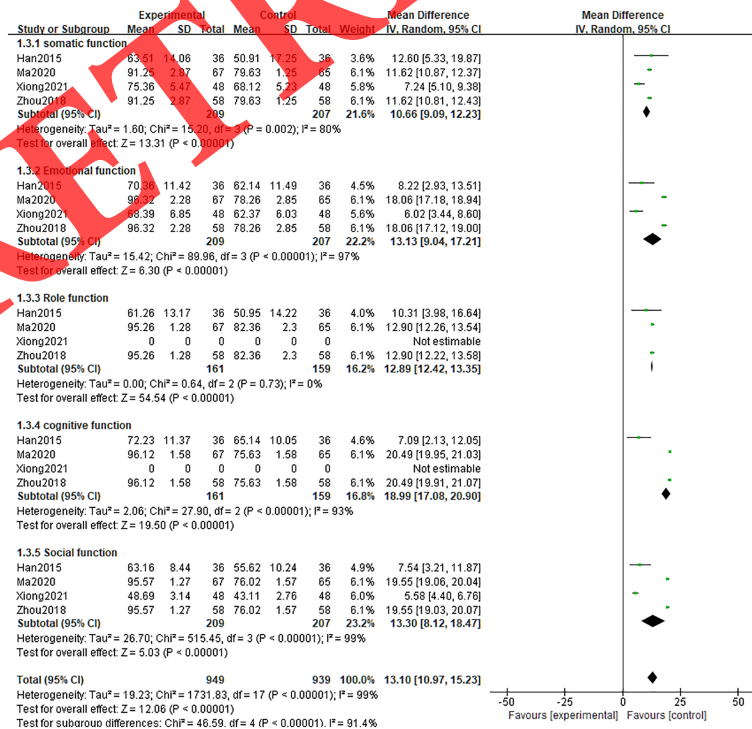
| Study or Subgroup | Experimental Mean | Experimental SD | Experimental Total | Control Mean | Control SD | Control Total | Weight | Mean Difference IV, Random, 95% CI |
|---|---|---|---|---|---|---|---|---|
| **1.3.1 somatic function** | | | | | | | | |
| Han2015 | 63.51 | 14.06 | 36 | 50.91 | 17.25 | 36 | 3.6% | 12.60 [5.33, 19.87] |
| Ma2020 | 91.25 | 2.87 | 67 | 79.63 | 1.25 | 65 | 6.1% | 11.62 [10.87, 12.37] |
| Xiong2021 | 75.36 | 5.47 | 48 | 68.12 | 5.23 | 48 | 5.8% | 7.24 [5.10, 9.38] |
| Zhou2018 | 91.25 | 2.87 | 58 | 79.63 | 1.25 | 58 | 6.1% | 11.62 [10.81, 12.43] |
| **Subtotal (95% CI)** | | | **209** | | | **207** | **21.6%** | **10.66 [9.09, 12.23]** |
| Heterogeneity: Tau² = 1.60; Chi² = 15.20, df = 3 (P = 0.002); I² = 80% | | | | | | | | |
| Test for overall effect: Z = 13.31 (P < 0.00001) | | | | | | | | |
| **1.3.2 Emotional function** | | | | | | | | |
| Han2015 | 70.36 | 11.42 | 36 | 62.14 | 11.49 | 36 | 4.5% | 8.22 [2.93, 13.51] |
| Ma2020 | 96.32 | 2.28 | 67 | 78.26 | 2.85 | 65 | 6.1% | 18.06 [17.18, 18.94] |
| Xiong2021 | 68.39 | 6.85 | 48 | 62.37 | 6.03 | 48 | 5.6% | 6.02 [3.44, 8.60] |
| Zhou2018 | 96.32 | 2.28 | 58 | 78.26 | 2.85 | 58 | 6.1% | 18.06 [17.12, 19.00] |
| **Subtotal (95% CI)** | | | **209** | | | **207** | **22.2%** | **13.13 [9.04, 17.21]** |
| Heterogeneity: Tau² = 15.42; Chi² = 89.96, df = 3 (P < 0.00001); I² = 97% | | | | | | | | |
| Test for overall effect: Z = 6.30 (P < 0.00001) | | | | | | | | |
| **1.3.3 Role function** | | | | | | | | |
| Han2015 | 61.26 | 13.17 | 36 | 50.95 | 14.22 | 36 | 4.0% | 10.31 [3.98, 16.64] |
| Ma2020 | 95.26 | 1.28 | 67 | 82.36 | 2.3 | 65 | 6.1% | 12.90 [12.26, 13.54] |
| Xiong2021 | 0 | 0 | 0 | 0 | 0 | 0 | | Not estimable |
| Zhou2018 | 95.26 | 1.28 | 58 | 82.36 | 2.3 | 58 | 6.1% | 12.90 [12.22, 13.58] |
| **Subtotal (95% CI)** | | | **161** | | | **159** | **16.2%** | **12.89 [12.42, 13.35]** |
| Heterogeneity: Tau² = 0.00; Chi² = 0.64, df = 2 (P = 0.73); I² = 0% | | | | | | | | |
| Test for overall effect: Z = 54.54 (P < 0.00001) | | | | | | | | |
| **1.3.4 cognitive function** | | | | | | | | |
| Han2015 | 72.23 | 11.37 | 36 | 65.14 | 10.05 | 36 | 4.6% | 7.09 [2.13, 12.05] |
| Ma2020 | 96.12 | 1.58 | 67 | 75.63 | 1.58 | 65 | 6.1% | 20.49 [19.95, 21.03] |
| Xiong2021 | 0 | 0 | 0 | 0 | 0 | 0 | | Not estimable |
| Zhou2018 | 96.12 | 1.58 | 58 | 75.63 | 1.58 | 58 | 6.1% | 20.49 [19.91, 21.07] |
| **Subtotal (95% CI)** | | | **161** | | | **159** | **16.8%** | **18.99 [17.08, 20.90]** |
| Heterogeneity: Tau² = 2.06; Chi² = 27.90, df = 2 (P < 0.00001); I² = 93% | | | | | | | | |
| Test for overall effect: Z = 19.50 (P < 0.00001) | | | | | | | | |
| **1.3.5 Social function** | | | | | | | | |
| Han2015 | 63.16 | 8.44 | 36 | 55.62 | 10.24 | 36 | 4.9% | 7.54 [3.21, 11.87] |
| Ma2020 | 95.57 | 1.27 | 67 | 76.02 | 1.57 | 65 | 6.1% | 19.55 [19.06, 20.04] |
| Xiong2021 | 48.69 | 3.14 | 48 | 43.11 | 2.76 | 48 | 6.0% | 5.58 [4.40, 6.76] |
| Zhou2018 | 95.57 | 1.27 | 58 | 76.02 | 1.57 | 58 | 6.1% | 19.55 [19.03, 20.07] |
| **Subtotal (95% CI)** | | | **209** | | | **207** | **23.2%** | **13.30 [8.12, 18.47]** |
| Heterogeneity: Tau² = 26.70; Chi² = 515.45, df = 3 (P < 0.00001); I² = 99% | | | | | | | | |
| Test for overall effect: Z = 5.03 (P < 0.00001) | | | | | | | | |
| **Total (95% CI)** | | | **949** | | | **939** | **100.0%** | **13.10 [10.97, 15.23]** |
| Heterogeneity: Tau² = 19.23; Chi² = 1731.83, df = 17 (P < 0.00001); I² = 99% | | | | | | | | |
| Test for overall effect: Z = 12.06 (P < 0.00001) | | | | | | | | |
| Test for subgroup differences: Chi² = 46.59, df = 4 (P < 0.00001), I² = 91.4% | | | | | | | | |

Mean Difference
IV, Random, 95% CI

-50 -25 0 25 50
Favours [experimental] Favours [control]